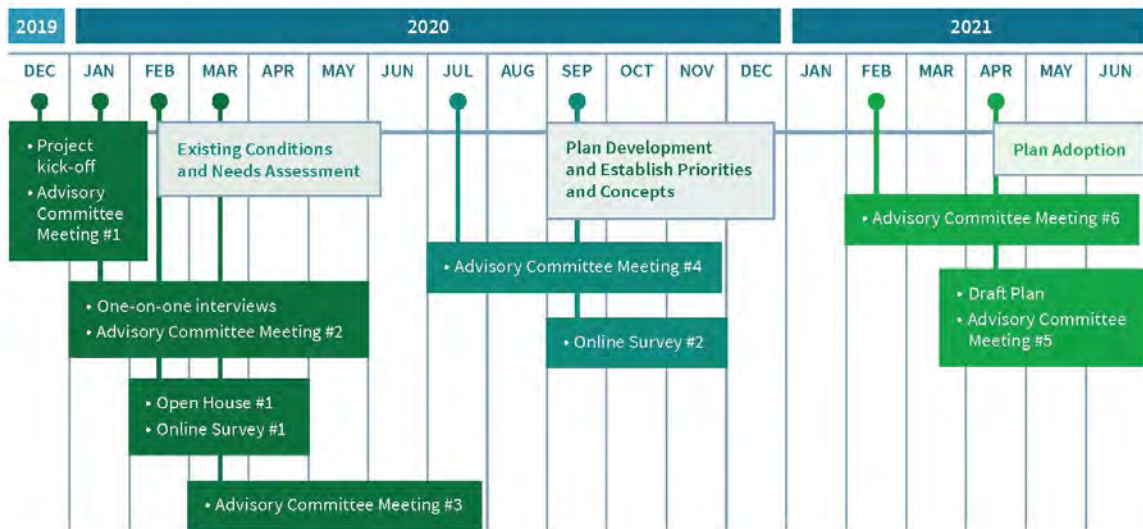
2019

2020

2021

DEC JAN FEB MAR APR MAY JUN JUL AUG SEP OCT NOV DEC JAN FEB MAR APR MAY JUN

• Project kick-off
• Advisory Committee Meeting #1

Existing Conditions and Needs Assessment

Plan Development and Establish Priorities and Concepts

Plan Adoption

• Advisory Committee Meeting #6

• Advisory Committee Meeting #4

• One-on-one interviews
• Advisory Committee Meeting #2

• Draft Plan
• Advisory Committee Meeting #5

• Online Survey #2

• Open House #1
• Online Survey #1

• Advisory Committee Meeting #3